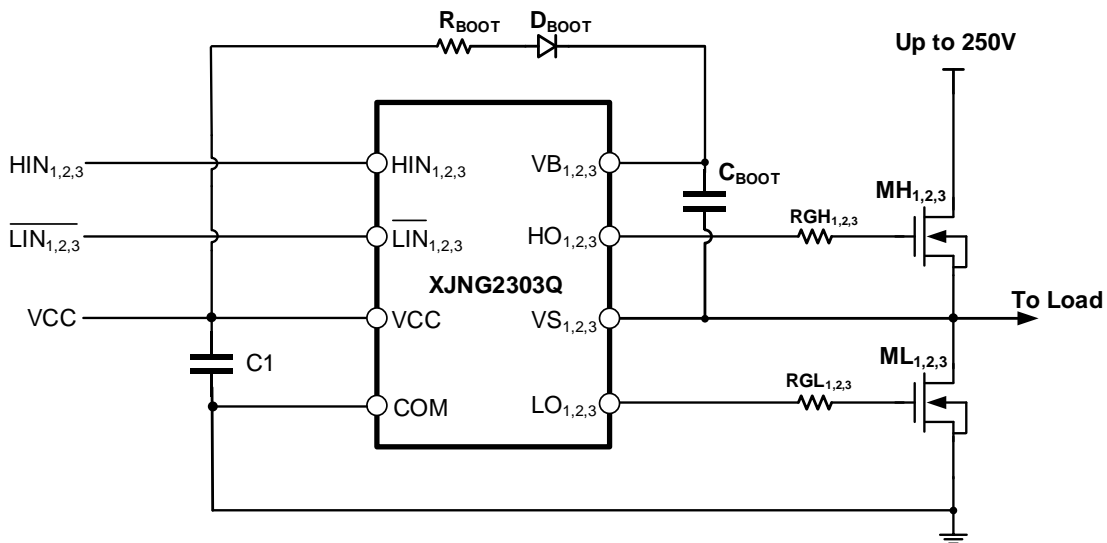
$R_{BOOT}$
$D_{BOOT}$
Up to 250V
$HIN_{1,2,3}$
$HIN_{1,2,3}$
$VB_{1,2,3}$
$C_{BOOT}$
$MH_{1,2,3}$
$\overline{LIN}_{1,2,3}$
$\overline{LIN}_{1,2,3}$
$HO_{1,2,3}$
$RGH_{1,2,3}$
XJNG2303Q
VCC
VCC
$VS_{1,2,3}$
To Load
C1
$ML_{1,2,3}$
$RGL_{1,2,3}$
COM
$LO_{1,2,3}$